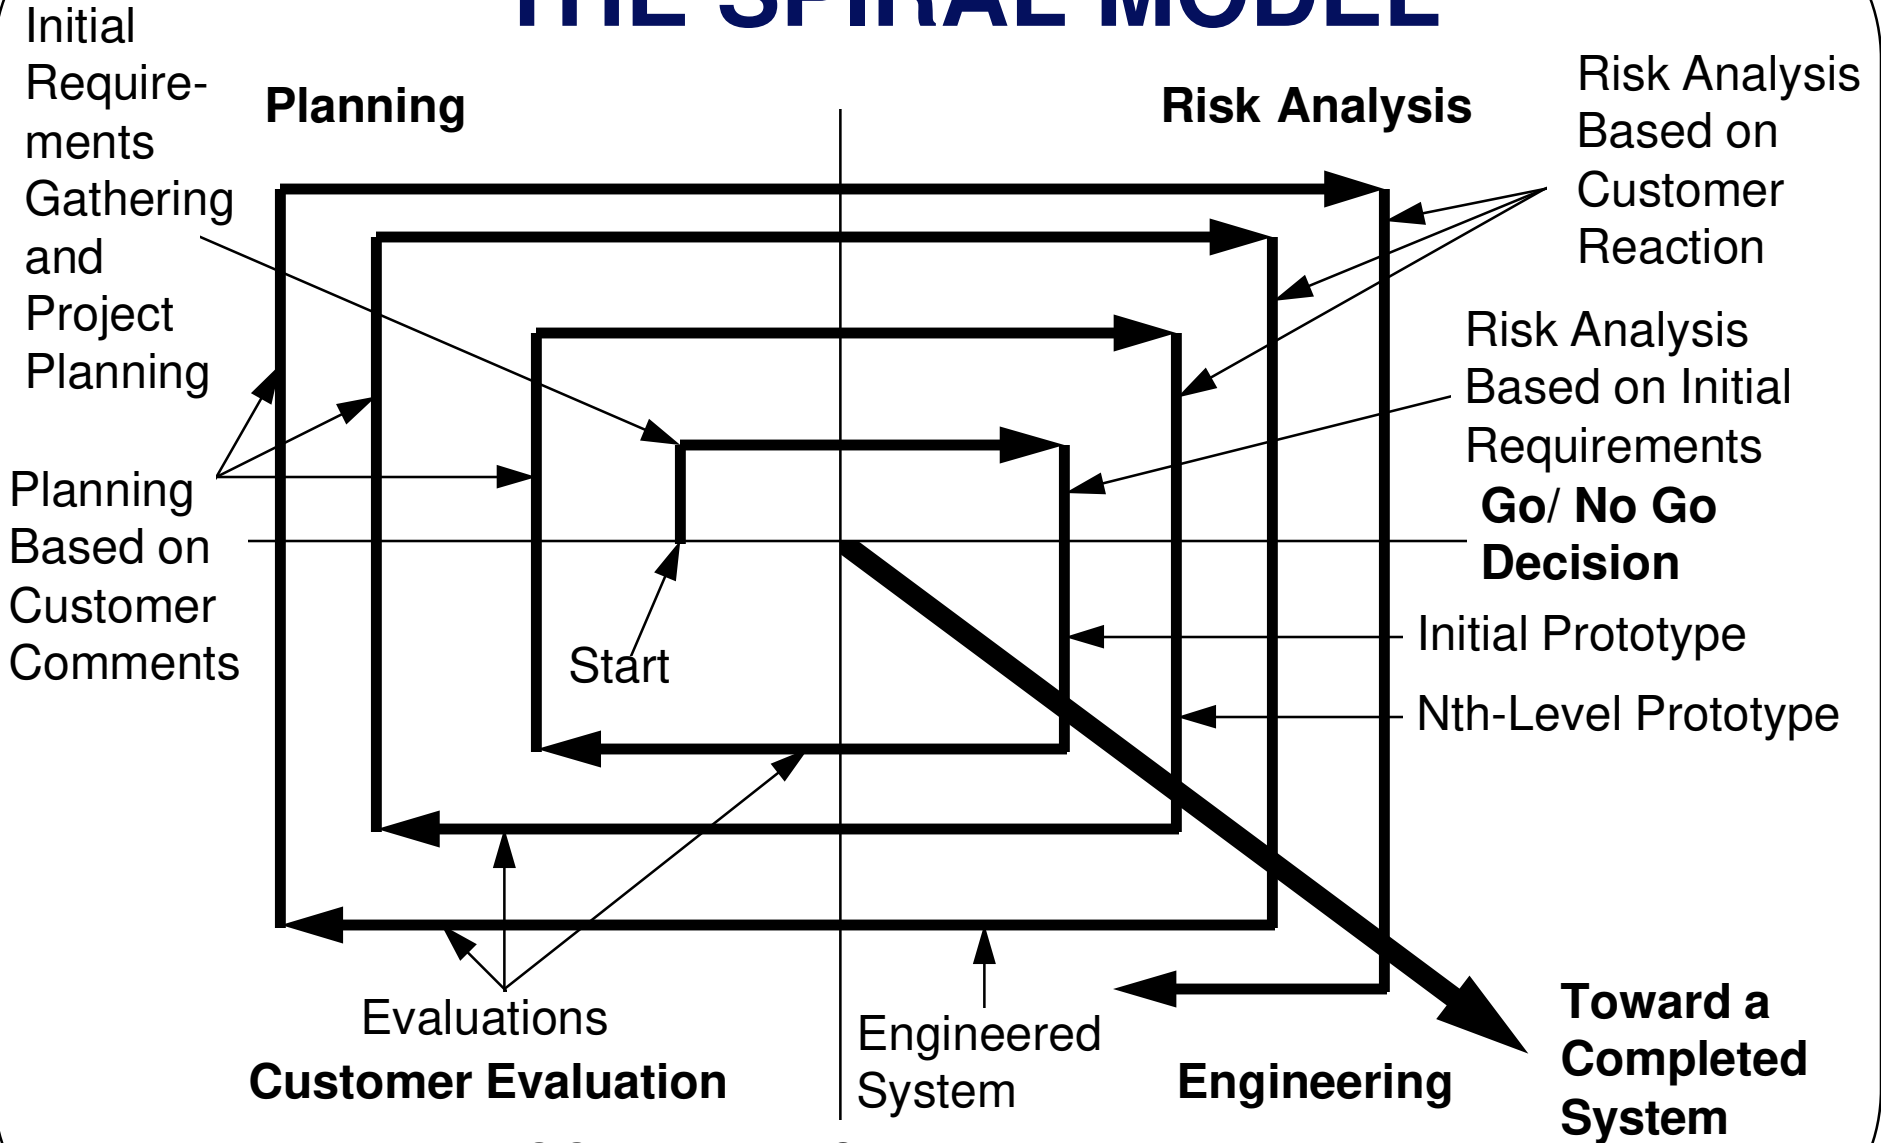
THE SPIRAL MODEL

Initial Requirements Gathering and Project Planning

Planning

Risk Analysis

Risk Analysis Based on Customer Reaction

Risk Analysis Based on Initial Requirements

Go/ No Go Decision

Planning Based on Customer Comments

Start

Initial Prototype

Nth-Level Prototype

Evaluations

Customer Evaluation

Engineered System

Engineering

Toward a Completed System